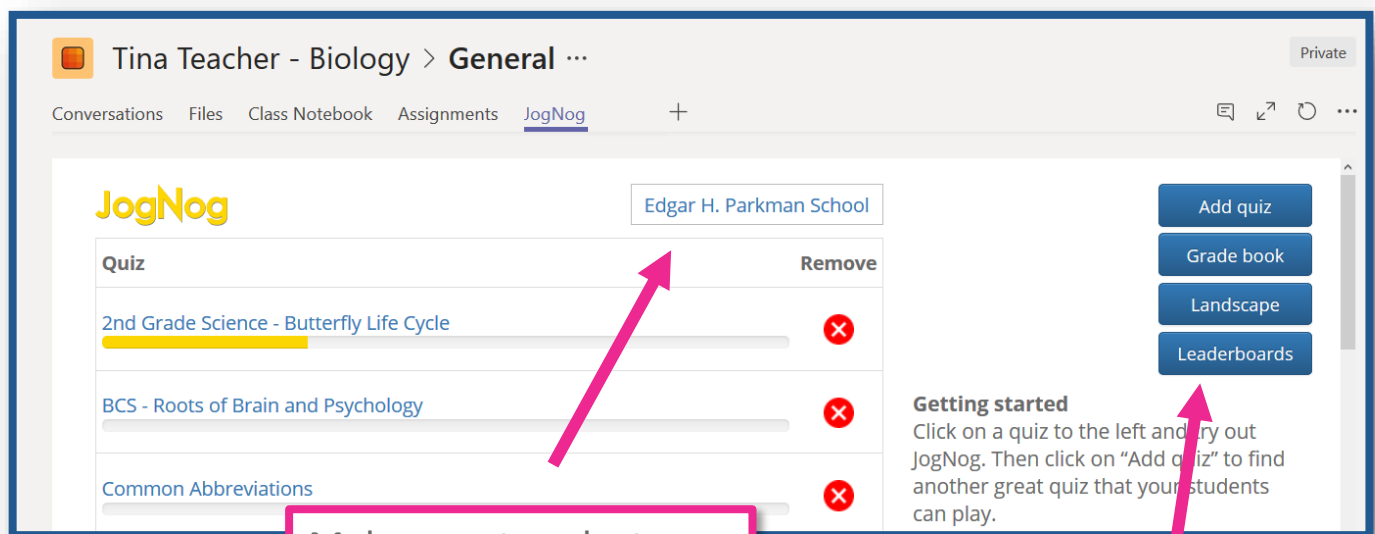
Tina Teacher - Biology > General ···

Private

Conversations Files Class Notebook Assignments JogNog +

JogNog

Edgar H. Parkman School

| Quiz | Remove |
|---|---|
| 2nd Grade Science - Butterfly Life Cycle | |
| BCS - Roots of Brain and Psychology | |
| Common Abbreviations | |

Add quiz

Grade book

Landscape

Leaderboards

Getting started
Click on a quiz to the left and try out JogNog. Then click on "Add quiz" to find another great quiz that your students can play.

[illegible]